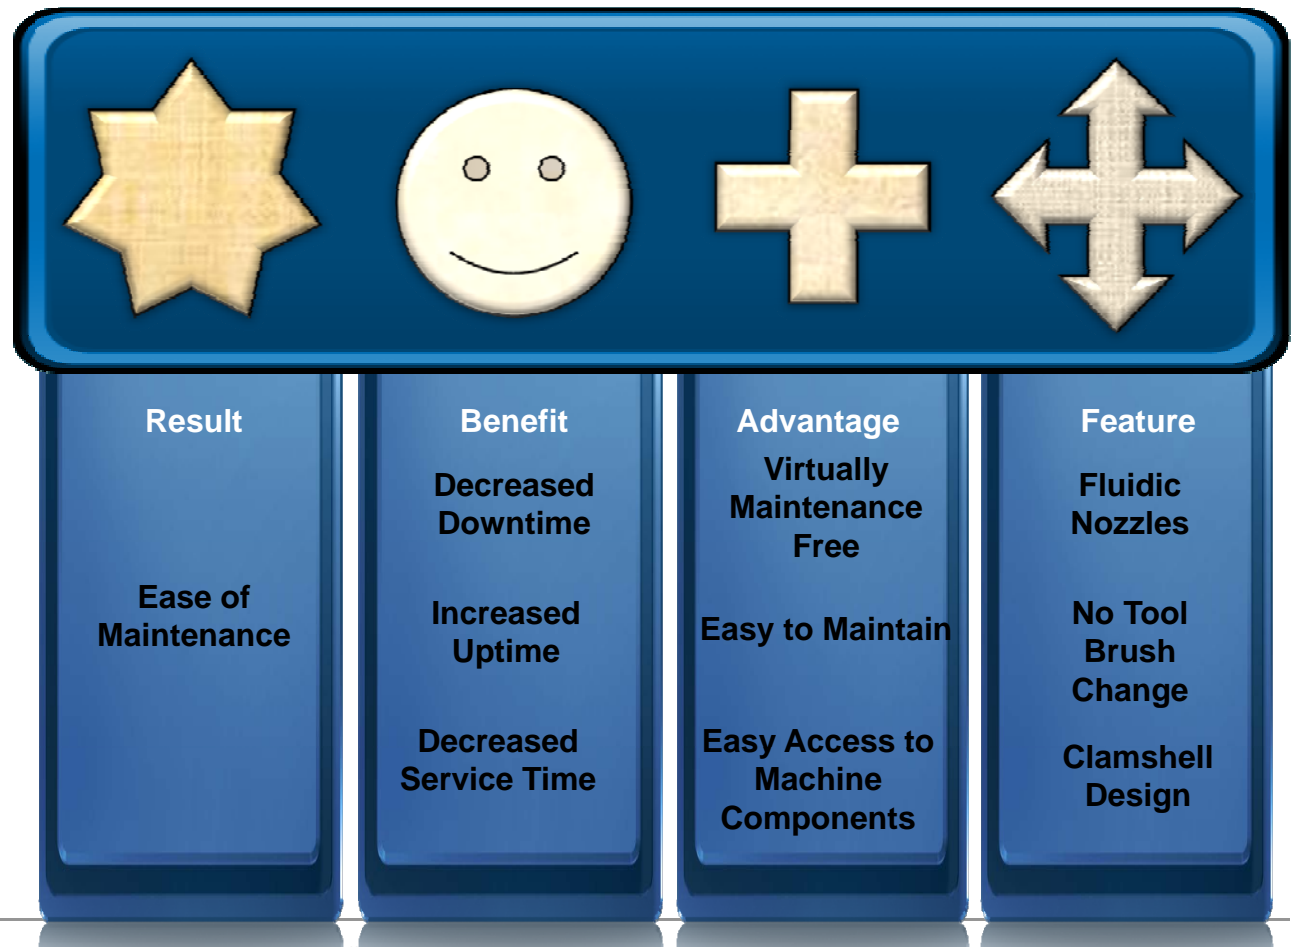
Result

Ease of Maintenance

Benefit

Decreased Downtime

Increased Uptime

Decreased Service Time

Advantage

Virtually Maintenance Free

Easy to Maintain

Easy Access to Machine Components

Feature

Fluidic Nozzles

No Tool Brush Change

Clamshell Design